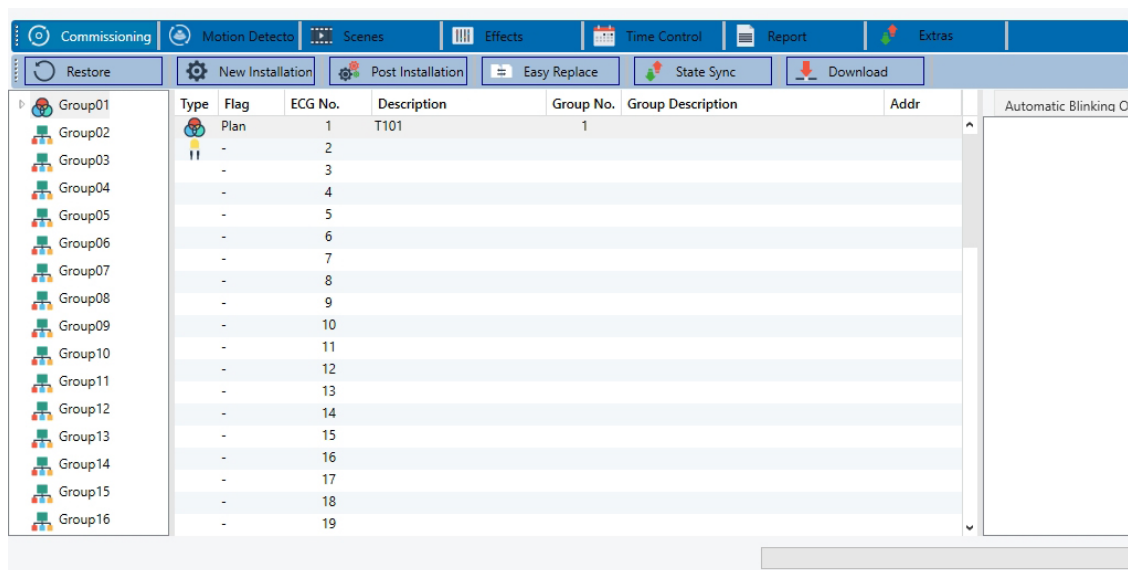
Commissioning | Motion Detecto | Scenes | Effects | Time Control | Report | Extras

Restore | New Installation | Post Installation | Easy Replace | State Sync | Download

Group01
Group02
Group03
Group04
Group05
Group06
Group07
Group08
Group09
Group10
Group11
Group12
Group13
Group14
Group15
Group16

| Type | Flag | ECG No. | Description | Group No. | Group Description | Addr |
|---|---|---|---|---|---|---|
| | Plan | 1 | T101 | 1 | | |
| | - | 2 | | | | |
| | - | 3 | | | | |
| | - | 4 | | | | |
| | - | 5 | | | | |
| | - | 6 | | | | |
| | - | 7 | | | | |
| | - | 8 | | | | |
| | - | 9 | | | | |
| | - | 10 | | | | |
| | - | 11 | | | | |
| | - | 12 | | | | |
| | - | 13 | | | | |
| | - | 14 | | | | |
| | - | 15 | | | | |
| | - | 16 | | | | |
| | - | 17 | | | | |
| | - | 18 | | | | |
| | - | 19 | | | | |

Automatic Blinking O